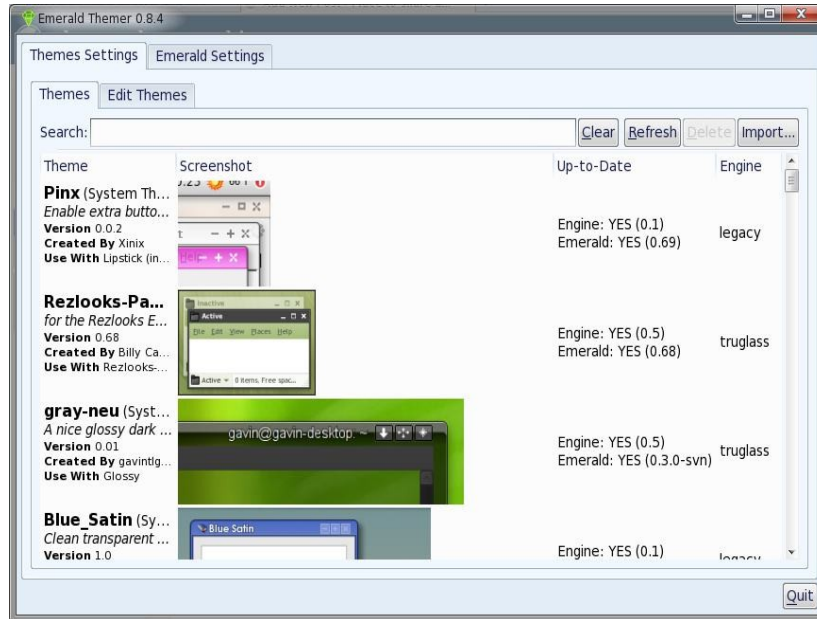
Emerald Themer 0.8.4

Themes Settings | Emerald Settings

Themes | Edit Themes

Search: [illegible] Clear Refresh Delete Import...

| Theme | Screenshot | Up-to-Date | Engine |
|---|---|---|---|
| **Pinx** (System Th... *Enable extra butto...* **Version** 0.0.2 **Created By** Xinix **Use With** Lipstick (in... | | Engine: YES (0.1) Emerald: YES (0.69) | legacy |
| **Rezlooks-Pa...** *for the Rezlooks E...* **Version** 0.68 **Created By** Billy Ca... **Use With** Rezlooks-... | Inactive Active File Edit View Places Help Active 0 items, Free spac... | Engine: YES (0.5) Emerald: YES (0.68) | truglass |
| **gray-neu** (Syst... *A nice glossy dark ...* **Version** 0.01 **Created By** gavintlg... **Use With** Glossy | gavin@gavin-desktop: ~ | Engine: YES (0.5) Emerald: YES (0.3.0-svn) | truglass |
| **Blue_Satin** (Sy... *Clean transparent ...* **Version** 1.0 | Blue Satin | Engine: YES (0.1) | legacy |

Quit